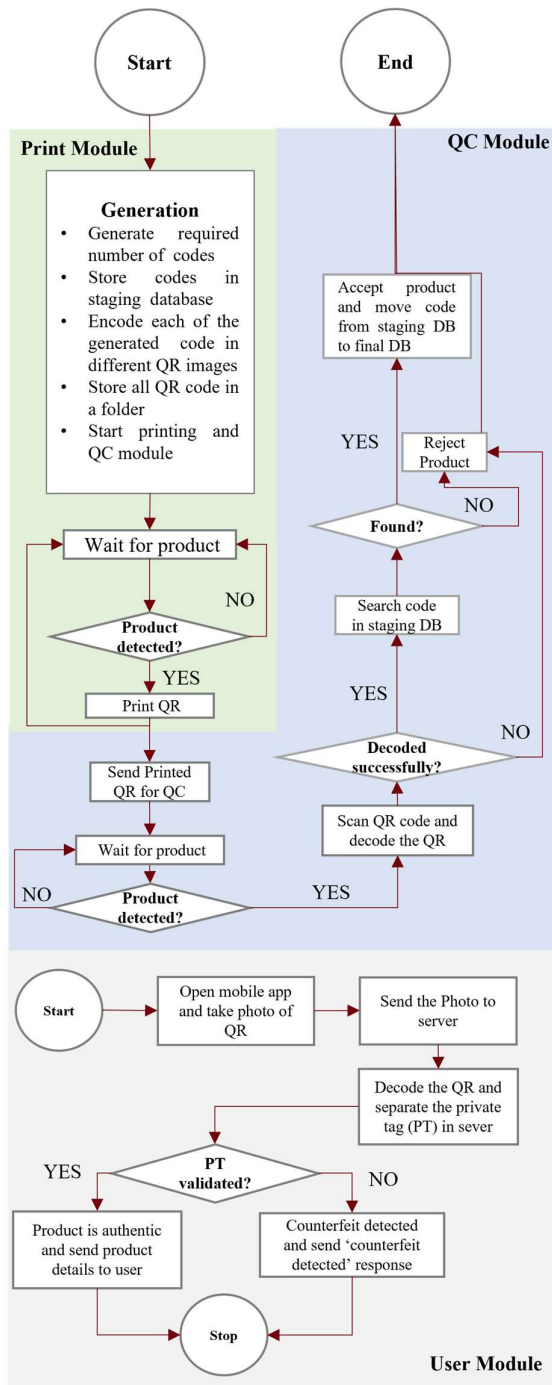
Start

End

Print Module

QC Module

Generation
- Generate required number of codes
- Store codes in staging database
- Encode each of the generated code in different QR images
- Store all QR code in a folder
- Start printing and QC module

Wait for product

NO

Product detected?

YES

Print QR

Accept product and move code from staging DB to final DB

YES

Reject Product

NO

Found?

Search code in staging DB

YES

NO

Decoded successfully?

Send Printed QR for QC

Scan QR code and decode the QR

Wait for product

NO

Product detected?

YES

Start

Open mobile app and take photo of QR

Send the Photo to server

Decode the QR and separate the private tag (PT) in sever

YES

PT validated?

NO

Product is authentic and send product details to user

Counterfeit detected and send 'counterfeit detected' response

Stop

User Module